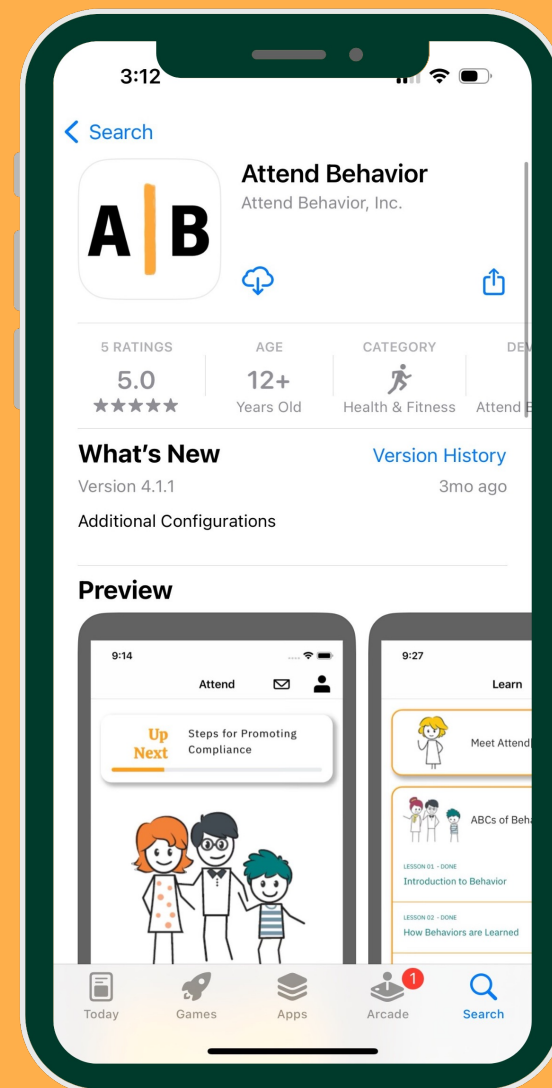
3:12

< Search

A B

Attend Behavior
Attend Behavior, Inc.

| 5 RATINGS | AGE | CATEGORY | DE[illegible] |
|---|---|---|---|
| 5.0 | 12+ | | |
| ★★★★★ | Years Old | Health & Fitness | Attend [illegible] |

What's New
Version History
Version 4.1.1
3mo ago
Additional Configurations

Preview

9:14
Attend
Up Next
Steps for Promoting Compliance

9:27
Learn
Meet Attend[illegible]
ABCs of Beh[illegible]
LESSON 01 - DONE
Introduction to Behavior
LESSON 02 - DONE
How Behaviors are Learned

Today
Games
Apps
1
Arcade
Search